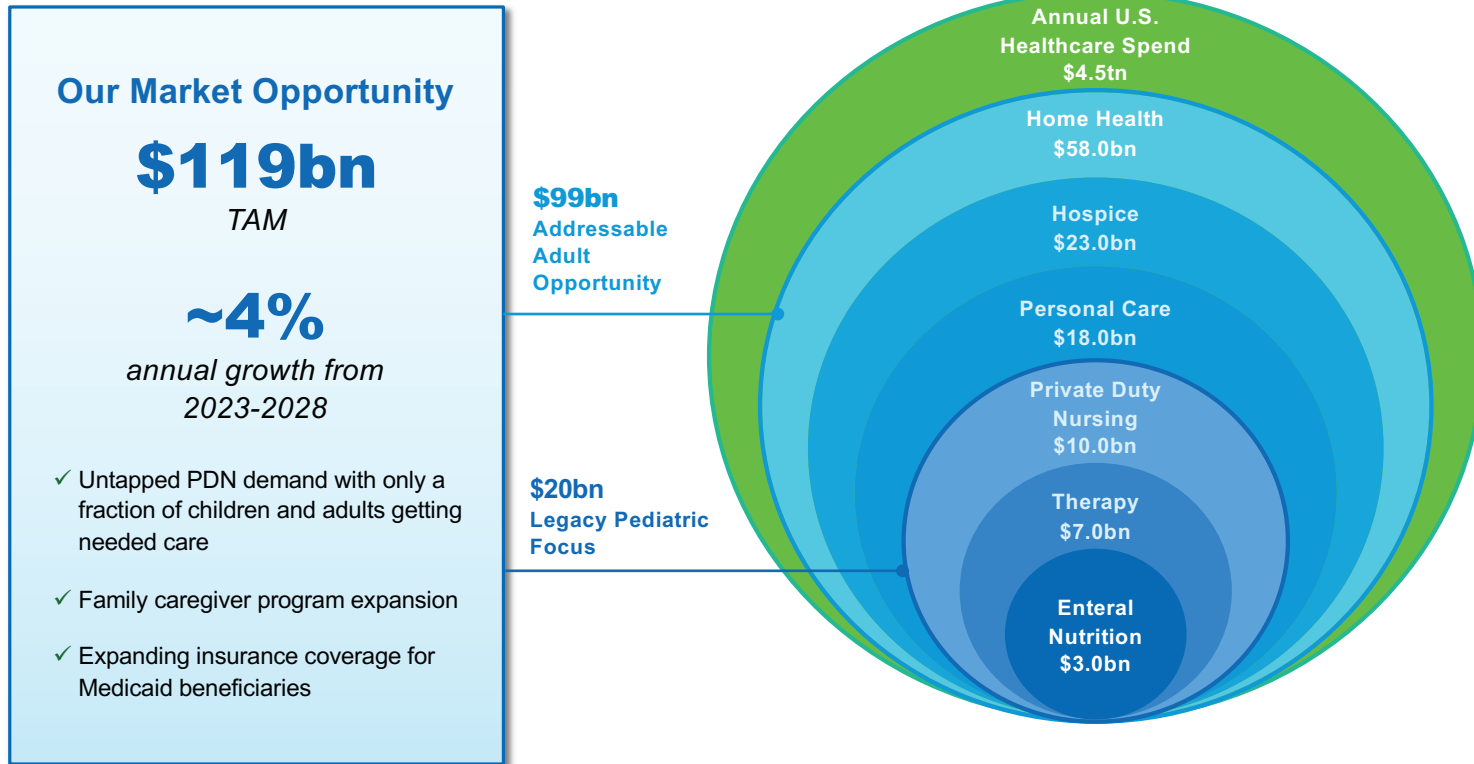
Our Market Opportunity

$119bn

TAM

~4%

annual growth from 2023-2028

✓ Untapped PDN demand with only a fraction of children and adults getting needed care

✓ Family caregiver program expansion

✓ Expanding insurance coverage for Medicaid beneficiaries

$99bn
Addressable Adult Opportunity

$20bn
Legacy Pediatric Focus

Annual U.S. Healthcare Spend
$4.5tn

Home Health
$58.0bn

Hospice
$23.0bn

Personal Care
$18.0bn

Private Duty Nursing
$10.0bn

Therapy
$7.0bn

Enteral Nutrition
$3.0bn